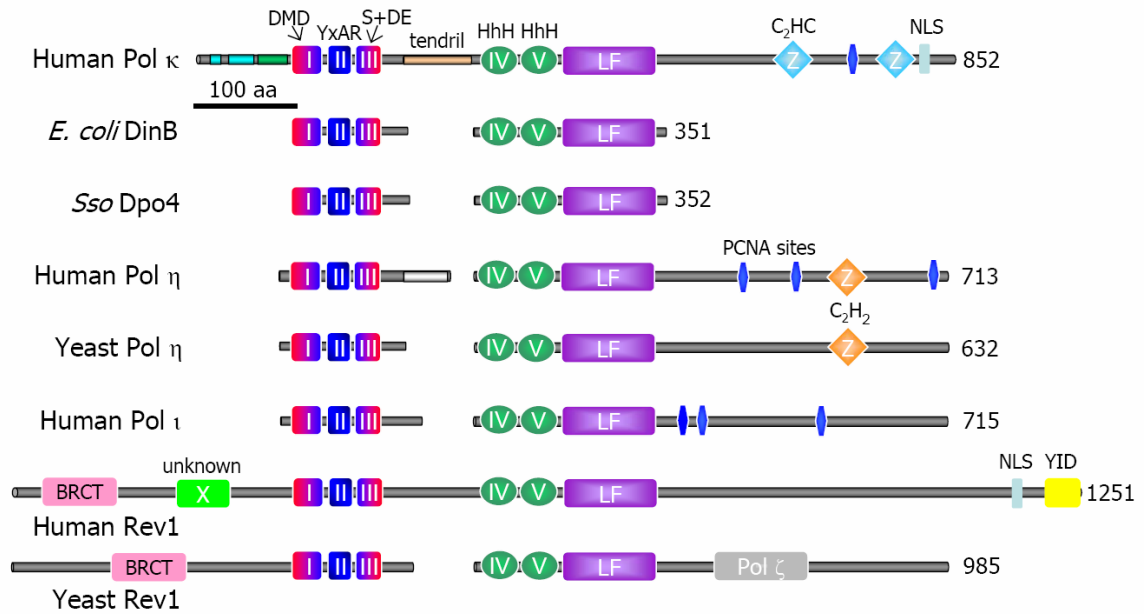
DMD YxAR S+DE tendril HhH HhH $C_2HC$ NLS

Human Pol κ I II III IV V LF Z Z 852

100 aa

*E. coli* DinB I II III IV V LF 351

*Sso* Dpo4 I II III IV V LF 352

PCNA sites

Human Pol η I II III IV V LF Z 713

$C_2H_2$

Yeast Pol η I II III IV V LF Z 632

Human Pol ι I II III IV V LF 715

unknown NLS YID

BRCT X I II III IV V LF 1251

Human Rev1

BRCT I II III IV V LF Pol ζ 985

Yeast Rev1